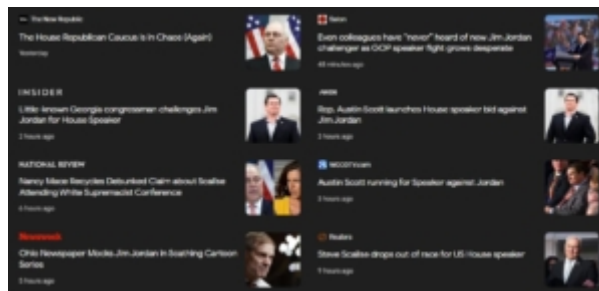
The New Republic
The House Republican Caucus Is in Chaos (Again)
Yesterday

Salon
Even colleagues have "never" heard of new Jim Jordan challenger as GOP speaker fight grows desperate
48 minutes ago

INSIDER
Little-known Georgia congressman challenges Jim Jordan for House Speaker
2 hours ago

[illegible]
Rep. Austin Scott launches House speaker bid against Jim Jordan
2 hours ago

NATIONAL REVIEW
Nancy Mace Recycles Debunked Claim about Scalise Attending White Supremacist Conference
4 hours ago

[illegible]
Austin Scott running for Speaker against Jordan
3 hours ago

Newsweek
Ohio Newspaper Mocks Jim Jordan in Scathing Cartoon Series
3 hours ago

Reuters
Steve Scalise drops out of race for US House speaker
7 hours ago